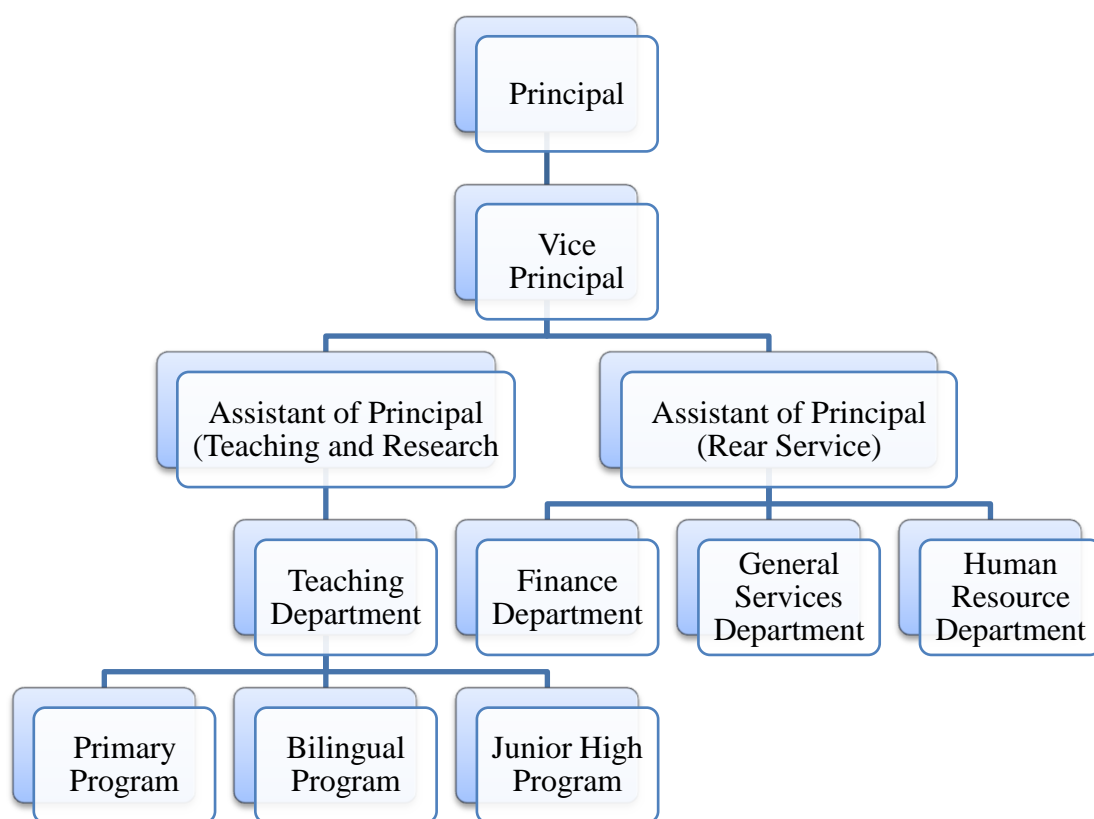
Principal

Vice Principal

Assistant of Principal (Teaching and Research

Assistant of Principal (Rear Service)

Teaching Department

Finance Department

General Services Department

Human Resource Department

Primary Program

Bilingual Program

Junior High Program